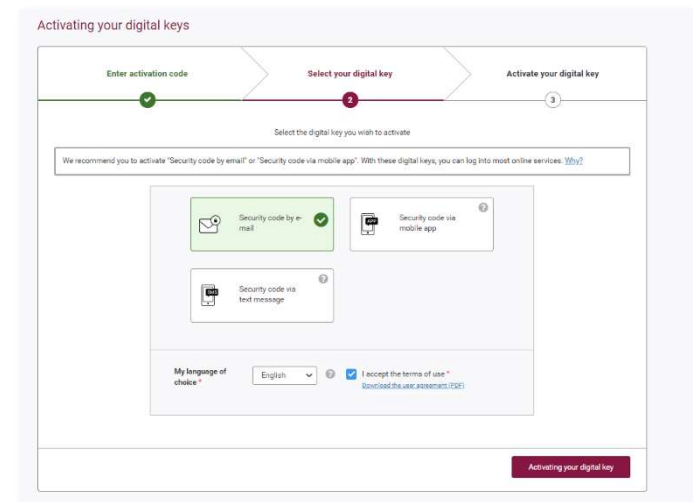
Activating your digital keys

Enter activation code

Select your digital key

2

Activate your digital key

3

Select the digital key you wish to activate

We recommend you to activate "Security code by email" or "Security code via mobile app". With these digital keys, you can log into most online services. Why?

Security code by e-mail

APP

Security code via mobile app

SMS

Security code via text message

My language of choice *

English

I accept the terms of use *

Download the user agreement (PDF)

Activating your digital key